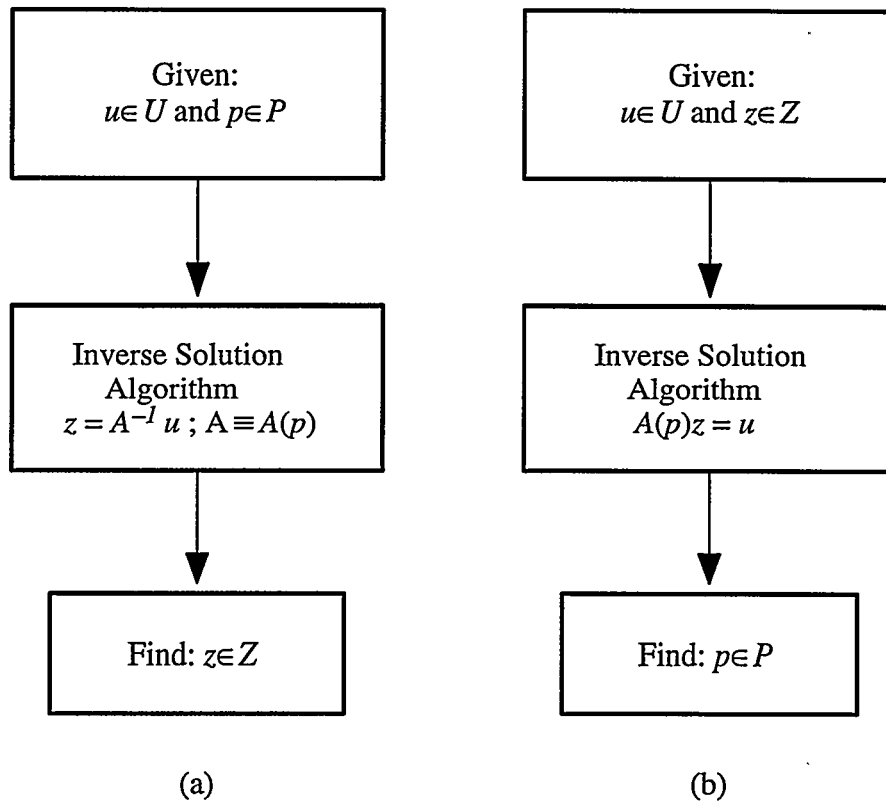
Given:
$u \in U$ and $p \in P$

Inverse Solution Algorithm
$z = A^{-1} u$ ; $A \equiv A(p)$

Find: $z \in Z$

(a)

Given:
$u \in U$ and $z \in Z$

Inverse Solution Algorithm
$A(p)z = u$

Find: $p \in P$

(b)